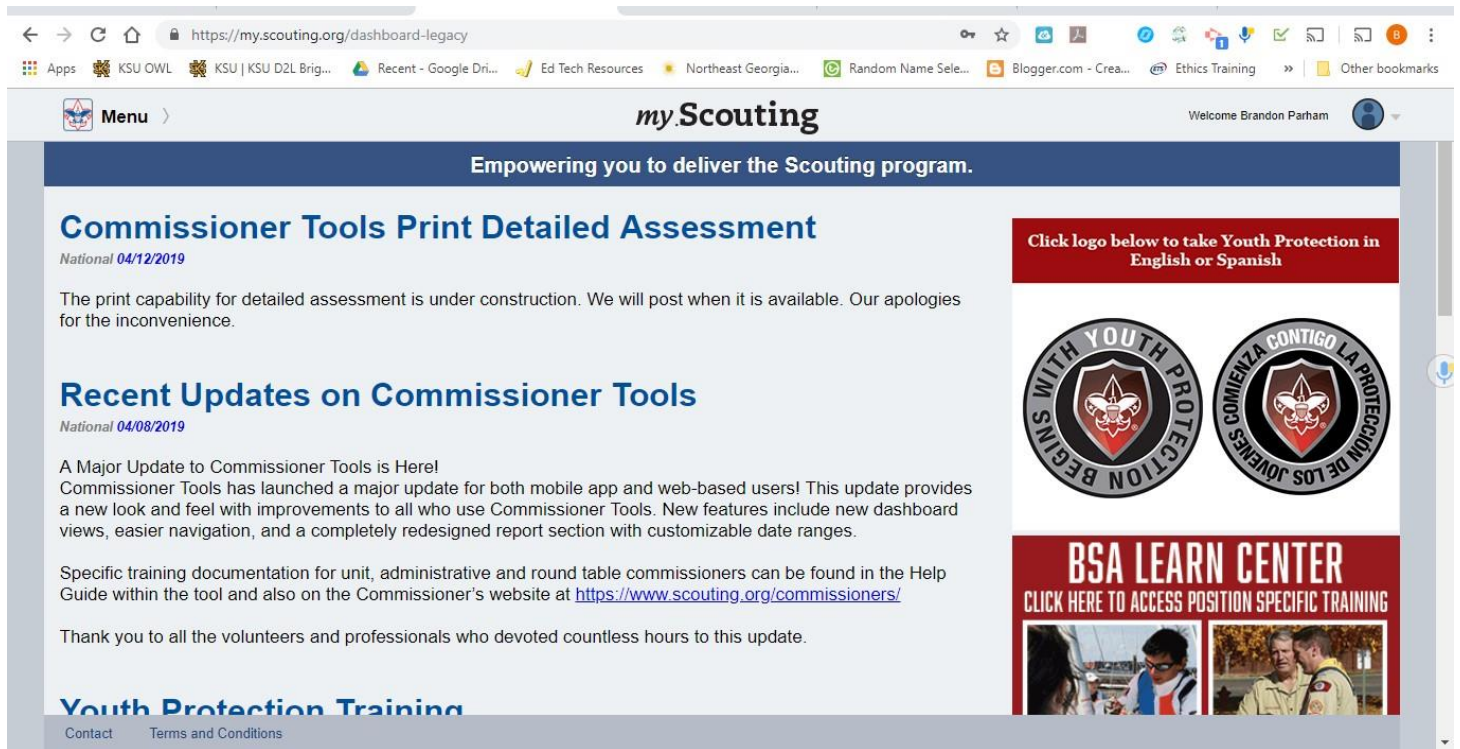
https://my.scouting.org/dashboard-legacy

Apps KSU OWL KSU | KSU D2L Brig... Recent - Google Dri... Ed Tech Resources Northeast Georgia... Random Name Sele... Blogger.com - Crea... Ethics Training » Other bookmarks

Menu

my.Scouting

Welcome Brandon Parham

Empowering you to deliver the Scouting program.

Commissioner Tools Print Detailed Assessment
National 04/12/2019

The print capability for detailed assessment is under construction. We will post when it is available. Our apologies for the inconvenience.

Recent Updates on Commissioner Tools
National 04/08/2019

A Major Update to Commissioner Tools is Here!
Commissioner Tools has launched a major update for both mobile app and web-based users! This update provides a new look and feel with improvements to all who use Commissioner Tools. New features include new dashboard views, easier navigation, and a completely redesigned report section with customizable date ranges.

Specific training documentation for unit, administrative and round table commissioners can be found in the Help Guide within the tool and also on the Commissioner's website at https://www.scouting.org/commissioners/

Thank you to all the volunteers and professionals who devoted countless hours to this update.

Youth Protection Training

Click logo below to take Youth Protection in English or Spanish

YOUTH PROTECTION BEGINS WITH

LA PROTECCIÓN DE LOS JÓVENES COMIENZA CONTIGO

BSA LEARN CENTER
CLICK HERE TO ACCESS POSITION SPECIFIC TRAINING

Contact Terms and Conditions